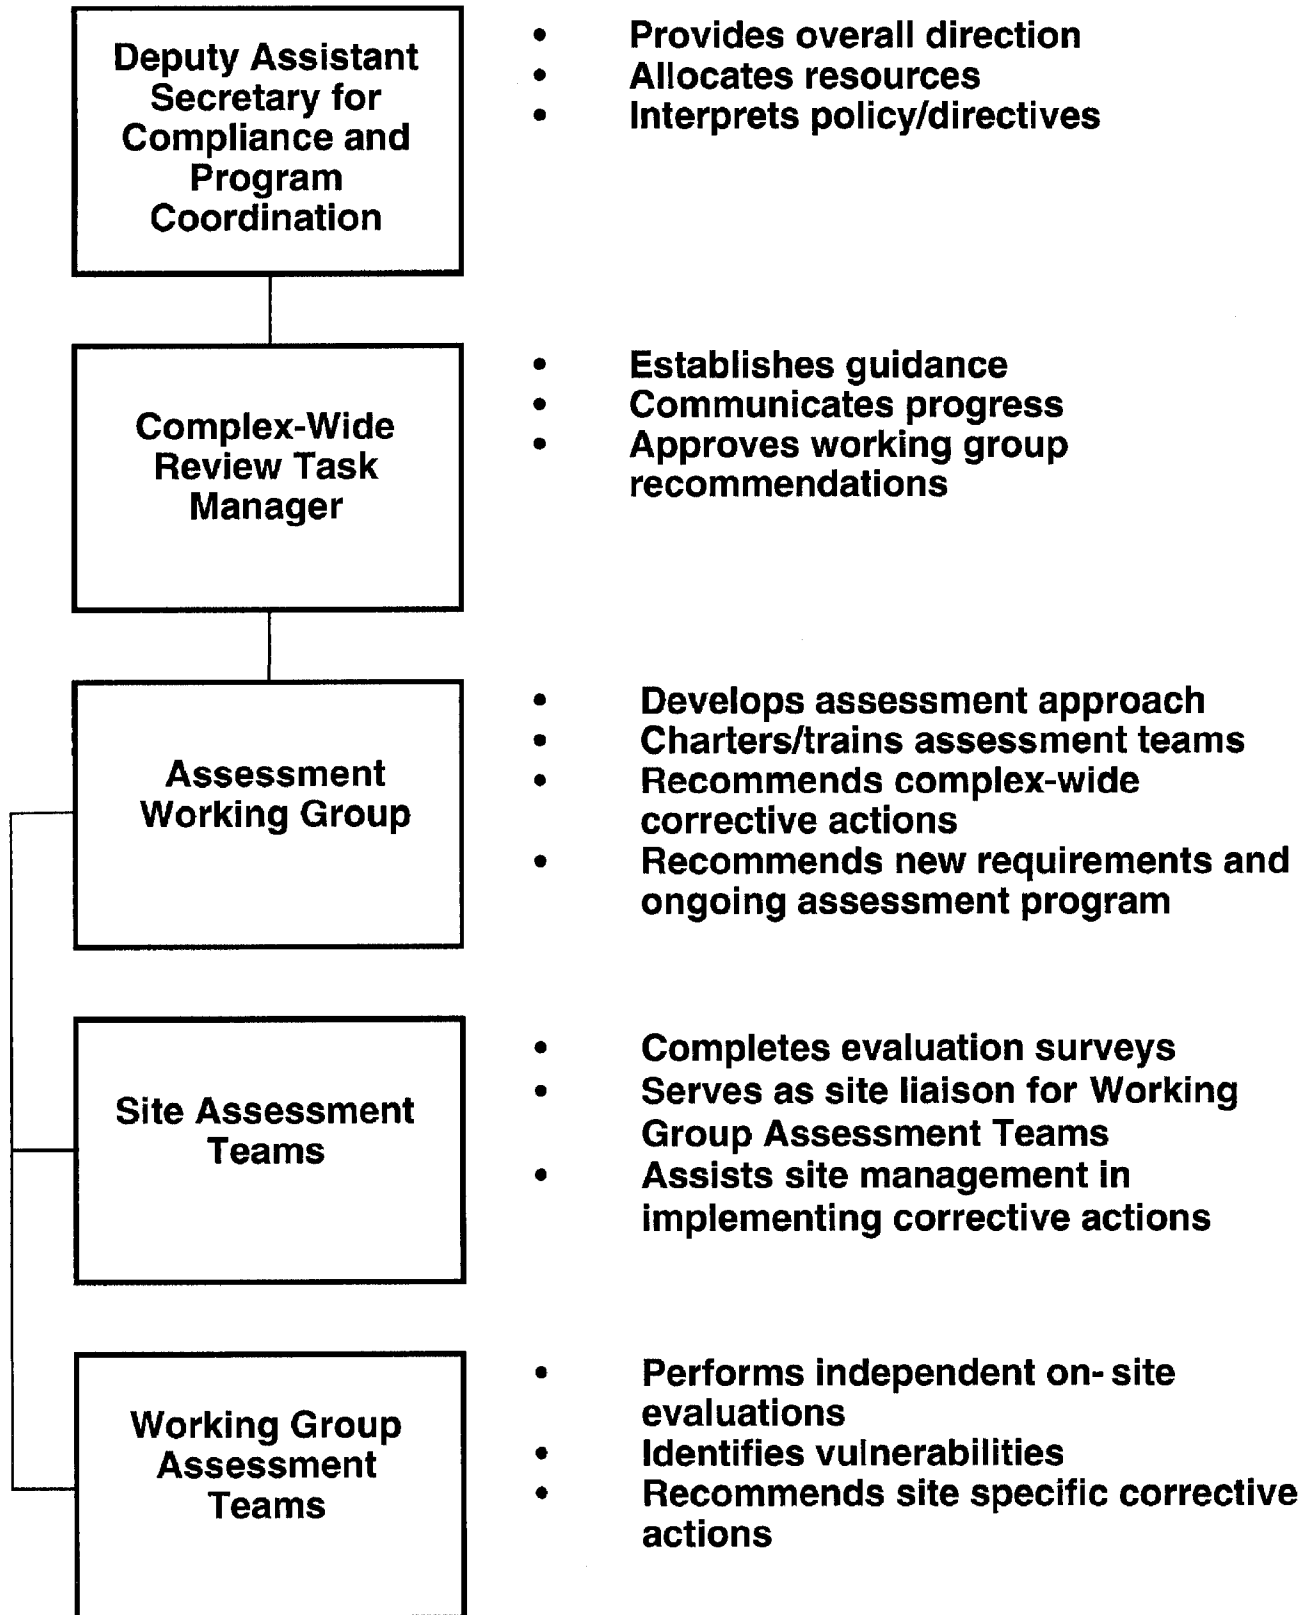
Deputy Assistant Secretary for Compliance and Program Coordination

- Provides overall direction
- Allocates resources
- Interprets policy/directives

Complex-Wide Review Task Manager

- Establishes guidance
- Communicates progress
- Approves working group recommendations

Assessment Working Group

- Develops assessment approach
- Charters/trains assessment teams
- Recommends complex-wide corrective actions
- Recommends new requirements and ongoing assessment program

Site Assessment Teams

- Completes evaluation surveys
- Serves as site liaison for Working Group Assessment Teams
- Assists site management in implementing corrective actions

Working Group Assessment Teams

- Performs independent on- site evaluations
- Identifies vulnerabilities
- Recommends site specific corrective actions